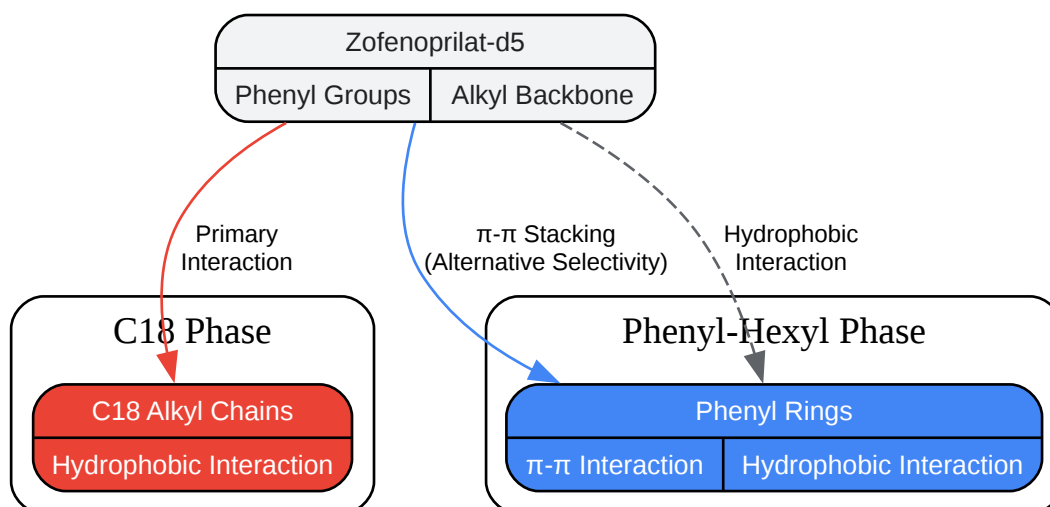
Zofenoprilat-d5

Phenyl Groups | Alkyl Backbone

Primary Interaction

π-π Stacking (Alternative Selectivity)

Hydrophobic Interaction

C18 Phase

C18 Alkyl Chains

Hydrophobic Interaction

Phenyl-Hexyl Phase

Phenyl Rings

π-π Interaction | Hydrophobic Interaction